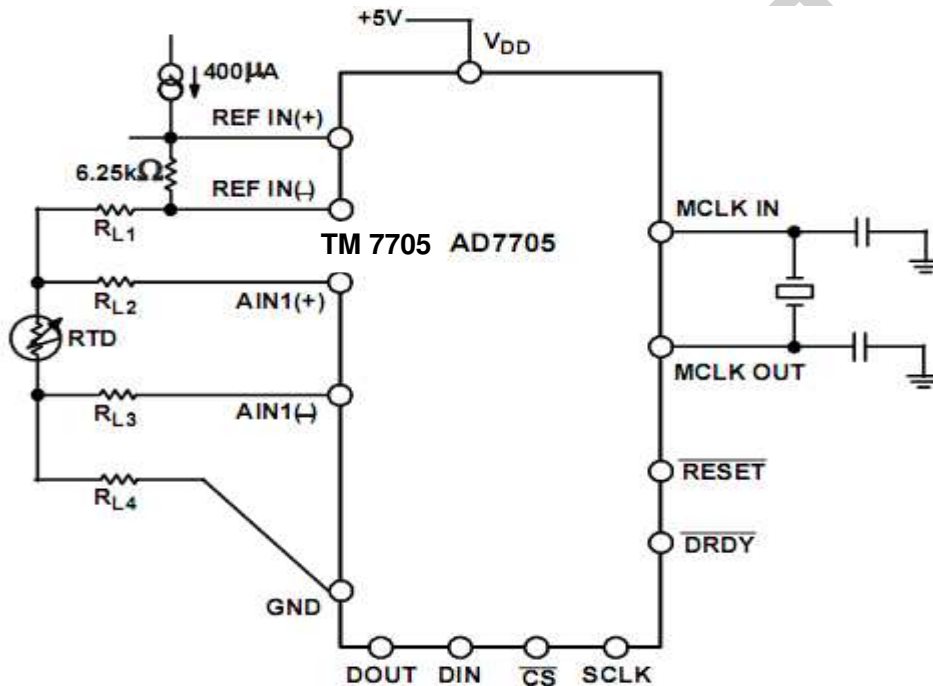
+5V
$V_{DD}$
400μA
REF IN(+)
6.25kΩ
REF IN(-)
$R_{L1}$
TM 7705 AD7705
MCLK IN
$R_{L2}$
AIN1(+)
RTD
MCLK OUT
$R_{L3}$
AIN1(-)
$\overline{RESET}$
$R_{L4}$
$\overline{DRDY}$
GND
DOUT DIN $\overline{CS}$ SCLK